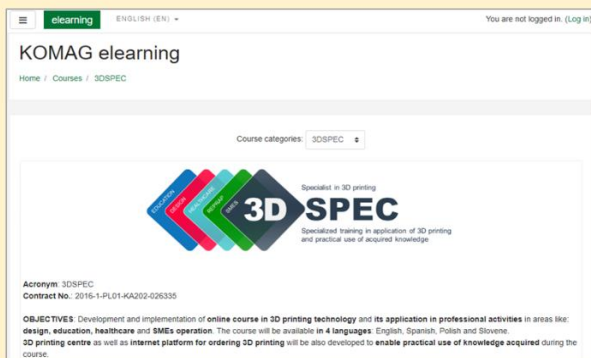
elearning ENGLISH (EN) ▾

You are not logged in. (Log in)

KOMAG elearning

Home / Courses / 3DSPEC

Course categories: 3DSPEC

EDUCATION DESIGN HEALTHCARE REPAIR SMES

Specialist in 3D printing

3D SPEC

Specialized training in application of 3D printing and practical use of acquired knowledge

Acronym: 3DSPEC
Contract No.: 2016-1-PL01-KA202-026335

OBJECTIVES: Development and implementation of online course in 3D printing technology and its application in professional activities in areas like: design, education, healthcare and SMEs operation. The course will be available in 4 languages: English, Spanish, Polish and Slovene.
3D printing centre as well as internet platform for ordering 3D printing will be also developed to enable practical use of knowledge acquired during the course.